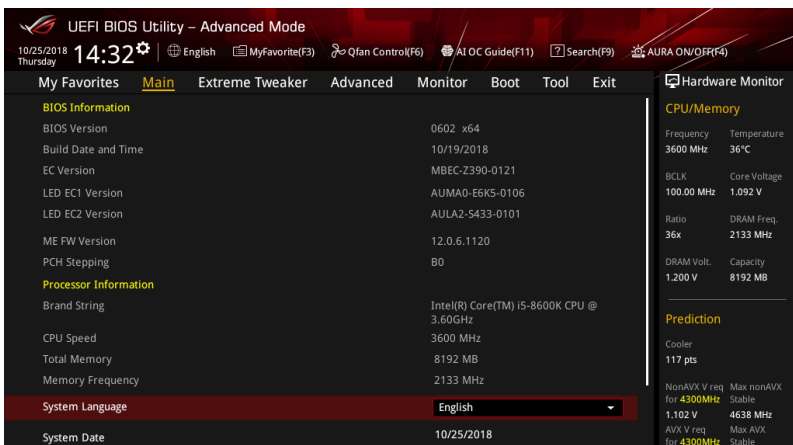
UEFI BIOS Utility – Advanced Mode

10/25/2018 Thursday 14:32 English MyFavorite(F3) Qfan Control(F6) AI OC Guide(F11) Search(F9) AURA ON/OFF(F4)

My Favorites Main Extreme Tweaker Advanced Monitor Boot Tool Exit

BIOS Information
BIOS Version 0602 x64
Build Date and Time 10/19/2018
EC Version MBEC-Z390-0121
LED EC1 Version AUMA0-E6K5-0106
LED EC2 Version AULA2-S433-0101
ME FW Version 12.0.6.1120
PCH Stepping B0
Processor Information
Brand String Intel(R) Core(TM) i5-8600K CPU @ 3.60GHz
CPU Speed 3600 MHz
Total Memory 8192 MB
Memory Frequency 2133 MHz
System Language English
System Date 10/25/2018

Hardware Monitor
CPU/Memory
Frequency 3600 MHz
Temperature 36°C
BCLK 100.00 MHz
Core Voltage 1.092 V
Ratio 36x
DRAM Freq. 2133 MHz
DRAM Volt. 1.200 V
Capacity 8192 MB
Prediction
Cooler 117 pts
NonAVX V req for 4300MHz 1.102 V
Max nonAVX Stable 4638 MHz
AVX V req for 4300MHz
Max AVX Stable